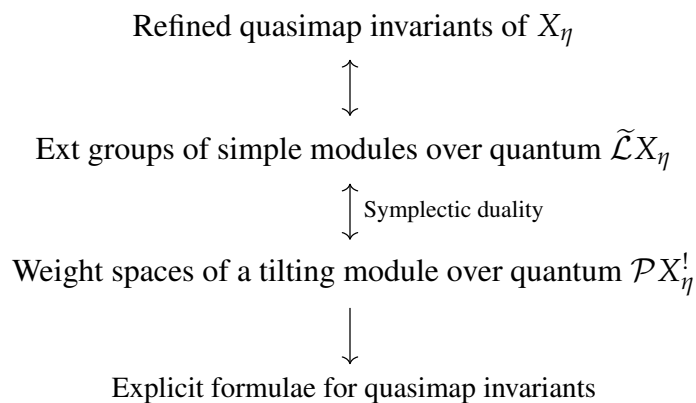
Refined quasimap invariants of $X_\eta$

$\updownarrow$

Ext groups of simple modules over quantum $\widetilde{\mathcal{L}}X_\eta$

$\updownarrow$ Symplectic duality

Weight spaces of a tilting module over quantum $\mathcal{P}X_\eta^!$

$\downarrow$

Explicit formulae for quasimap invariants